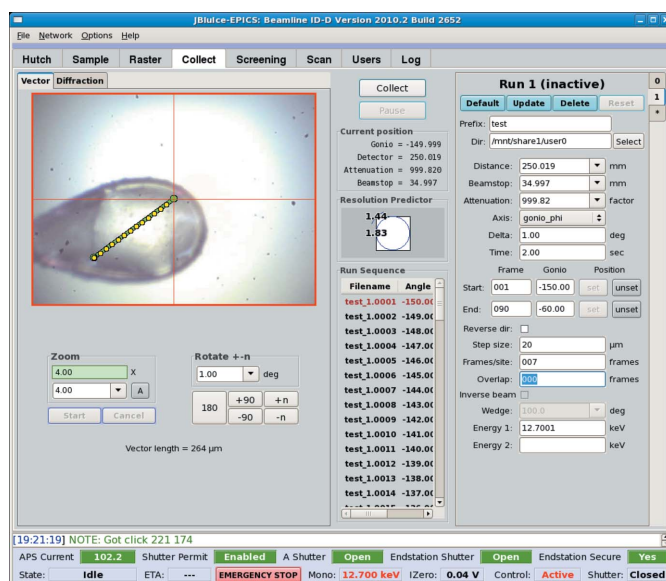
JBluIce-EPICS: Beamline ID-D Version 2010.2 Build 2652

File Network Options Help

Hutch | Sample | Raster | Collect | Screening | Scan | Users | Log

Vector | Diffraction

Zoom
4.00 X
4.00 A
Start | Cancel

Rotate +-n
1.00 deg
180 | +90 | +n
-90 | -n

Vector length = 264 μm

Collect
Pause

Current position
Gonio = -149.999
Detector = 250.019
Attenuation = 999.820
Beamstop = 34.997

Resolution Predictor
1.44
1.83

Run Sequence
| Filename | Angle |
|---|---|
| test_1.0001 | -150.0 |
| test_1.0002 | -149.0 |
| test_1.0003 | -148.0 |
| test_1.0004 | -147.0 |
| test_1.0005 | -146.0 |
| test_1.0006 | -145.0 |
| test_1.0007 | -144.0 |
| test_1.0008 | -143.0 |
| test_1.0009 | -142.0 |
| test_1.0010 | -141.0 |
| test_1.0011 | -140.0 |
| test_1.0012 | -139.0 |
| test_1.0013 | -138.0 |
| test_1.0014 | -137.0 |

Run 1 (inactive)
Default | Update | Delete | Reset
0
1
*
Prefix: test
Dir: /mnt/share1/user0 Select
Distance: 250.019 mm
Beamstop: 34.997 mm
Attenuation: 999.82 factor
Axis: gonio_phi
Delta: 1.00 deg
Time: 2.00 sec
Frame Gonio Position
Start: 001 -150.00 set unset
End: 090 -60.00 set unset
Reverse dir:
Step size: 20 μm
Frames/site: 007 frames
Overlap: 000 frames
Inverse beam
Wedge: 100.0 deg
Energy 1: 12.7001 keV
Energy 2: keV

[19:21:19] NOTE: Got click 221 174

APS Current 102.2 | Shutter Permit Enabled | A Shutter Open | Endstation Shutter Open | Endstation Secure Yes
State: Idle | ETA: --- | EMERGENCY STOP | Mono: 12.700 keV | IZero: 0.04 V | Control: Active | Shutter: Closed